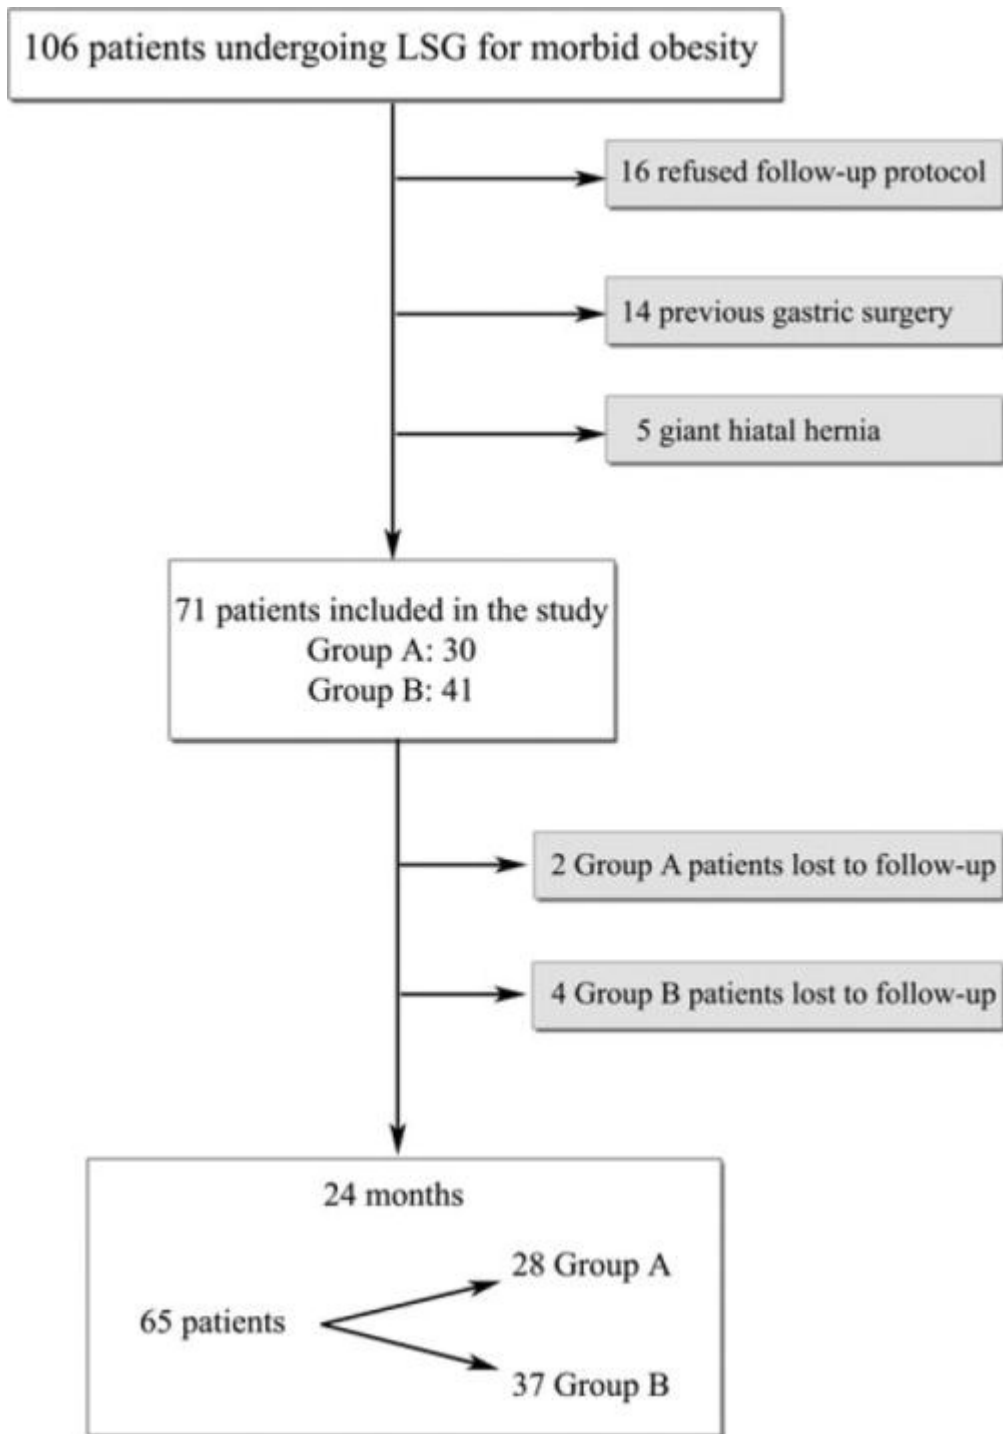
106 patients undergoing LSG for morbid obesity

16 refused follow-up protocol

14 previous gastric surgery

5 giant hiatal hernia

71 patients included in the study
Group A: 30
Group B: 41

2 Group A patients lost to follow-up

4 Group B patients lost to follow-up

24 months

65 patients

28 Group A

37 Group B